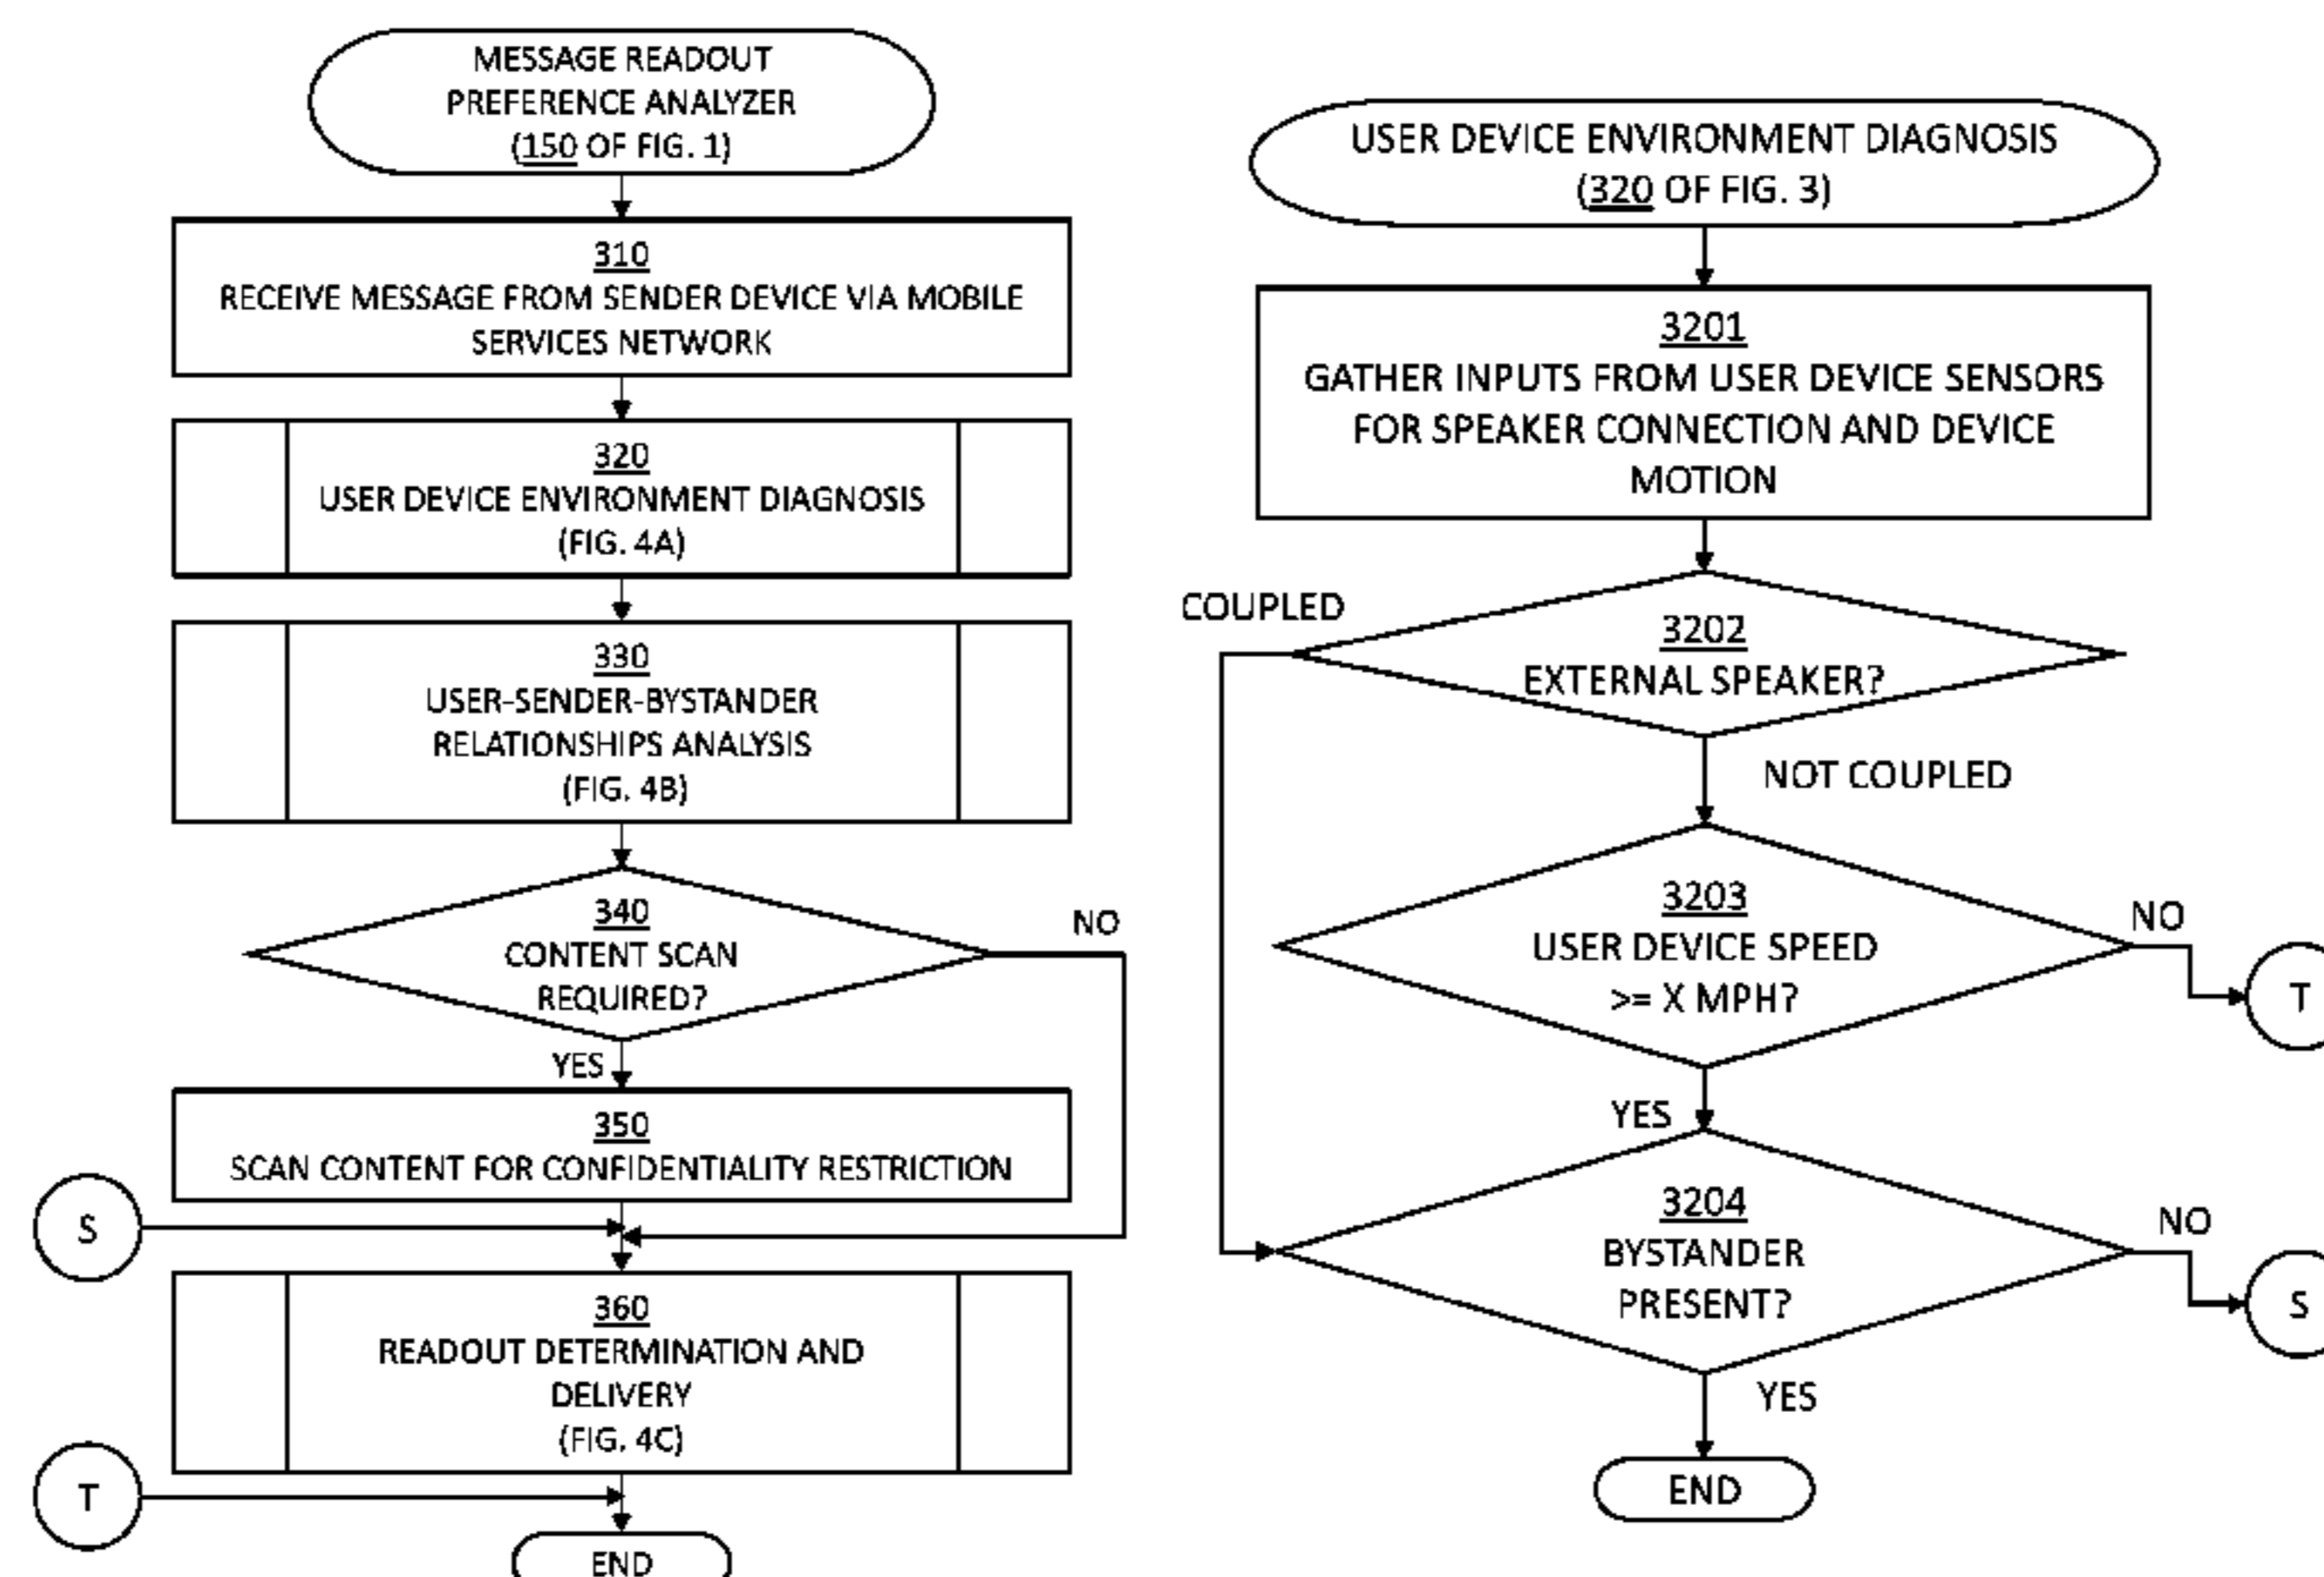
MESSAGE READOUT PREFERENCE ANALYZER (150 OF FIG. 1)

310
RECEIVE MESSAGE FROM SENDER DEVICE VIA MOBILE SERVICES NETWORK

320
USER DEVICE ENVIRONMENT DIAGNOSIS (FIG. 4A)

330
USER-SENDER-BYSTANDER RELATIONSHIPS ANALYSIS (FIG. 4B)

340
CONTENT SCAN REQUIRED?

NO

YES

350
SCAN CONTENT FOR CONFIDENTIALITY RESTRICTION

S

360
READOUT DETERMINATION AND DELIVERY (FIG. 4C)

T

END

USER DEVICE ENVIRONMENT DIAGNOSIS (320 OF FIG. 3)

3201
GATHER INPUTS FROM USER DEVICE SENSORS FOR SPEAKER CONNECTION AND DEVICE MOTION

COUPLED

3202
EXTERNAL SPEAKER?

NOT COUPLED

3203
USER DEVICE SPEED >= X MPH?

NO

T

YES

3204
BYSTANDER PRESENT?

NO

S

YES

END